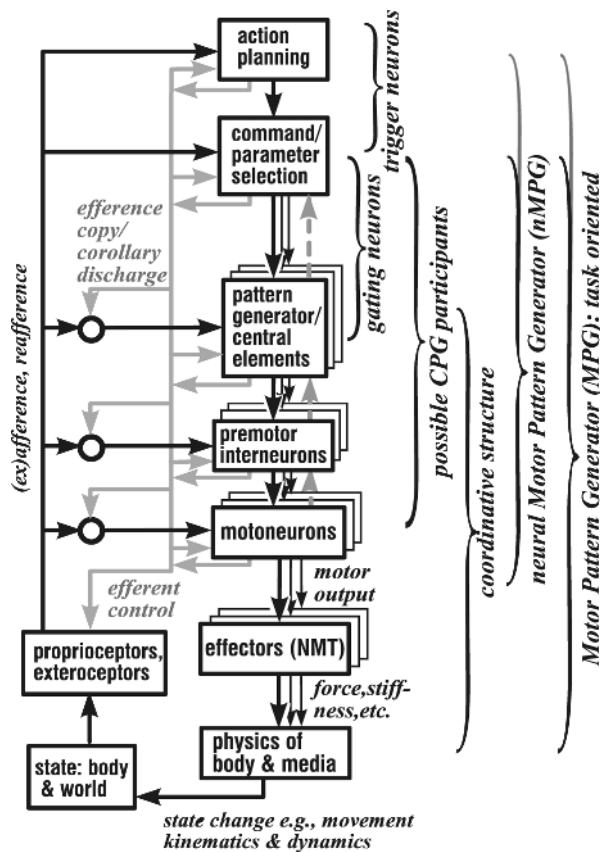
action planning

command/ parameter selection

efference copy/ corollary discharge

pattern generator/ central elements

premotor interneurons

motoneurons

efferent control

motor output

effectors (NMT)

force, stiffness, etc.

physics of body & media

proprioceptors, exteroceptors

state: body & world

state change e.g., movement kinematics & dynamics

(ex)afference, reafference

trigger neurons

gating neurons

possible CPG participants

coordinative structure

neural Motor Pattern Generator (nMPG)

Motor Pattern Generator (MPG): task oriented